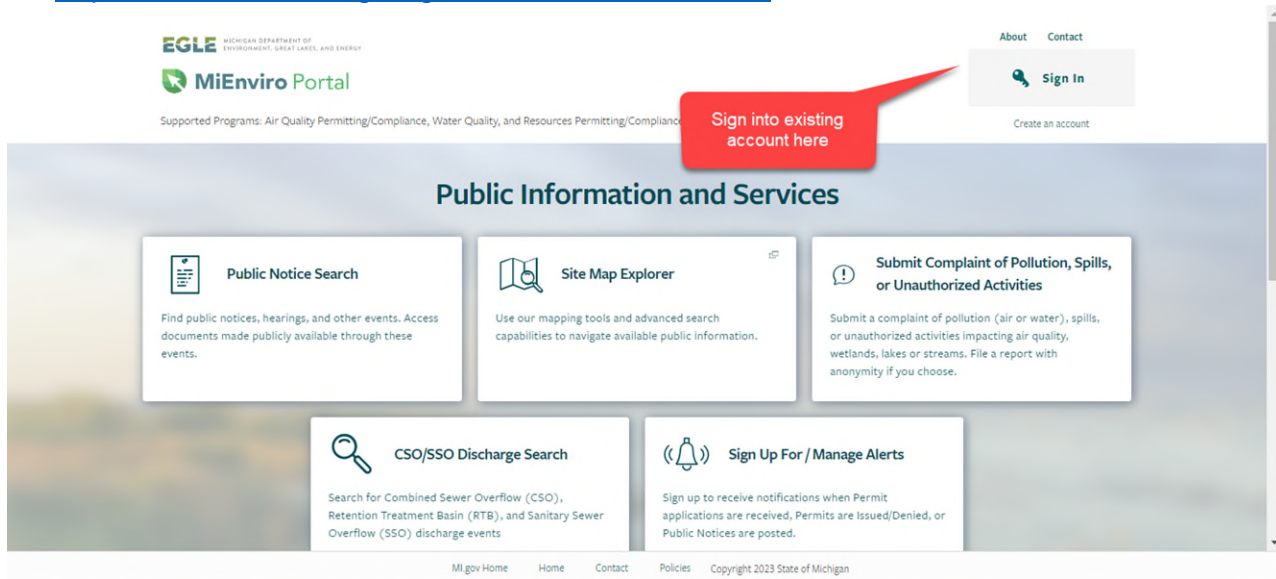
EGLE MICHIGAN DEPARTMENT OF ENVIRONMENT, GREAT LAKES, AND ENERGY

MiEnviro Portal

About Contact

Sign In

Create an account

Supported Programs: Air Quality Permitting/Compliance, Water Quality, and Resources Permitting/Compliance

Sign into existing account here

Public Information and Services

Public Notice Search

Find public notices, hearings, and other events. Access documents made publicly available through these events.

Site Map Explorer

Use our mapping tools and advanced search capabilities to navigate available public information.

Submit Complaint of Pollution, Spills, or Unauthorized Activities

Submit a complaint of pollution (air or water), spills, or unauthorized activities impacting air quality, wetlands, lakes or streams. File a report with anonymity if you choose.

CSO/SSO Discharge Search

Search for Combined Sewer Overflow (CSO), Retention Treatment Basin (RTB), and Sanitary Sewer Overflow (SSO) discharge events

Sign Up For / Manage Alerts

Sign up to receive notifications when Permit applications are received, Permits are Issued/Denied, or Public Notices are posted.

MI.gov Home Home Contact Policies Copyright 2023 State of Michigan